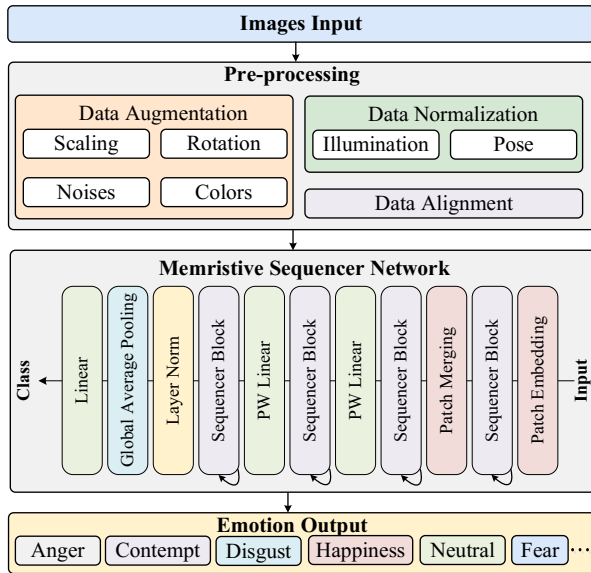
Images Input

Pre-processing

Data Augmentation

Scaling

Rotation

Noises

Colors

Data Normalization

Illumination

Pose

Data Alignment

Memristive Sequencer Network

Class

Linear

Global Average Pooling

Layer Norm

Sequencer Block

PW Linear

Sequencer Block

PW Linear

Sequencer Block

Patch Merging

Sequencer Block

Patch Embedding

Input

Emotion Output

Anger

Contempt

Disgust

Happiness

Neutral

Fear

···